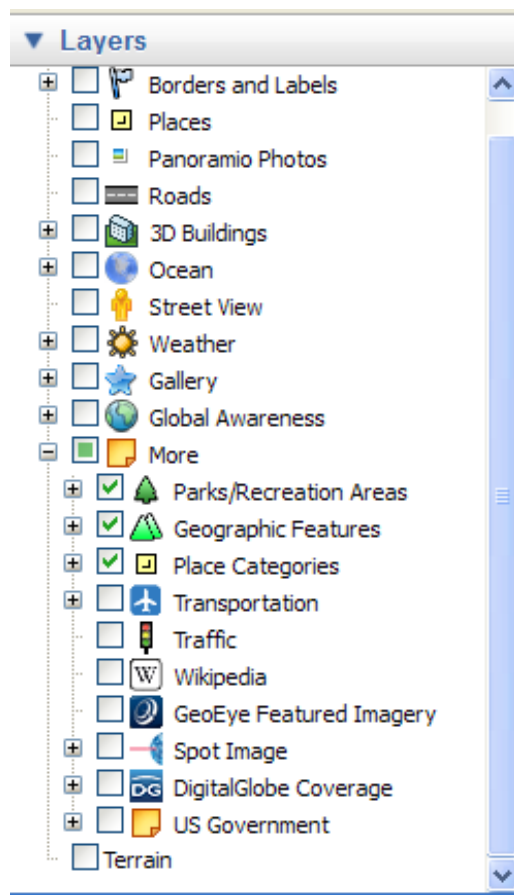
▼ Layers

Borders and Labels
Places
Panoramio Photos
Roads
3D Buildings
Ocean
Street View
Weather
Gallery
Global Awareness
More
Parks/Recreation Areas
Geographic Features
Place Categories
Transportation
Traffic
Wikipedia
GeoEye Featured Imagery
Spot Image
DigitalGlobe Coverage
US Government
Terrain